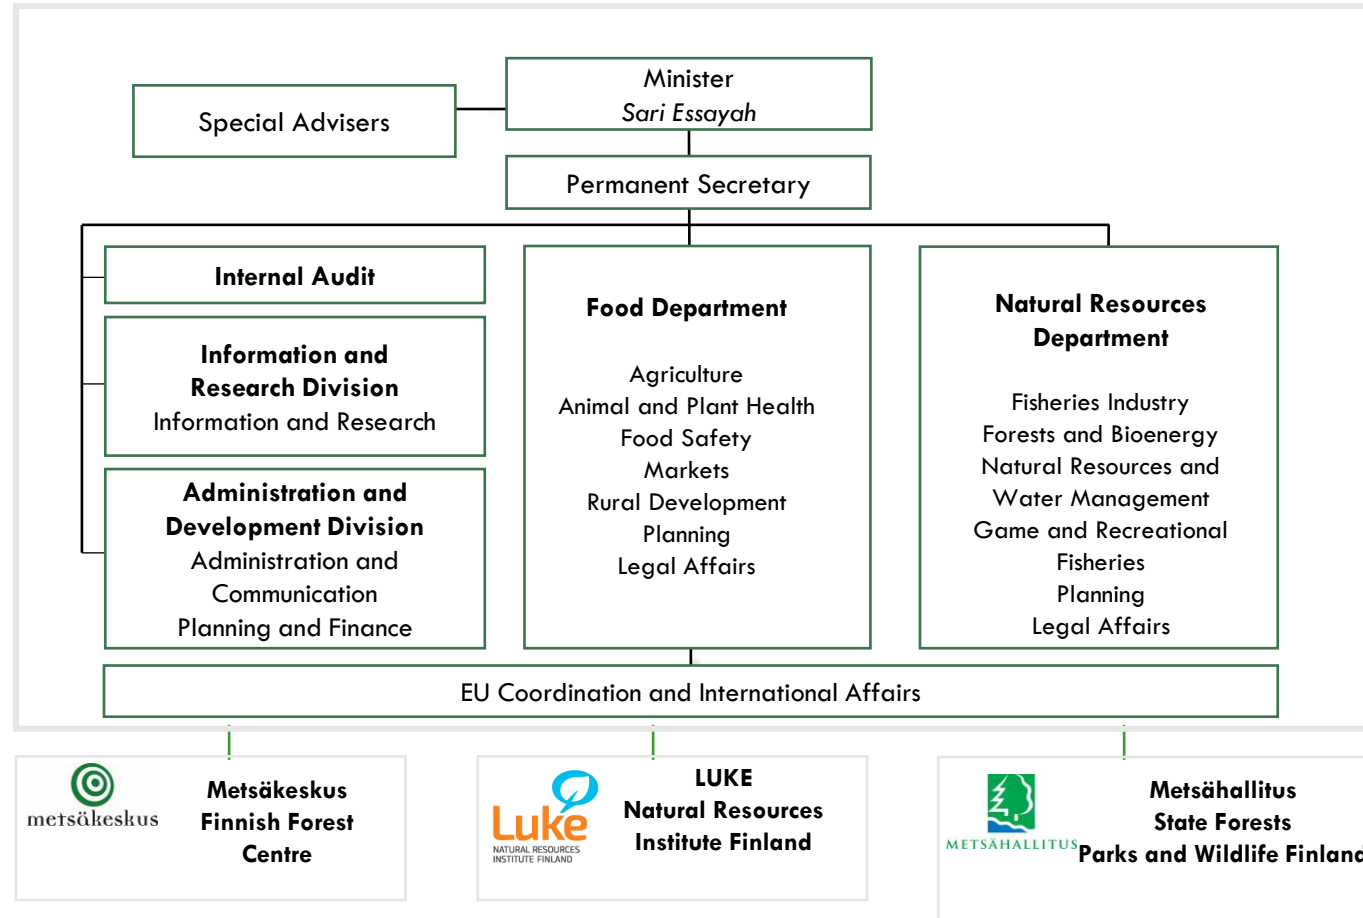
Special Advisers

Minister
*Sari Essayah*

Permanent Secretary

**Internal Audit**

**Information and Research Division**
Information and Research

**Administration and Development Division**
Administration and Communication
Planning and Finance

**Food Department**

Agriculture
Animal and Plant Health
Food Safety
Markets
Rural Development
Planning
Legal Affairs

**Natural Resources Department**

Fisheries Industry
Forests and Bioenergy
Natural Resources and Water Management
Game and Recreational Fisheries
Planning
Legal Affairs

EU Coordination and International Affairs

metsäkeskus

**Metsäkeskus Finnish Forest Centre**

Luke
NATURAL RESOURCES INSTITUTE FINLAND

**LUKE Natural Resources Institute Finland**

METSÄHALLITUS

**Metsähallitus State Forests Parks and Wildlife Finland**